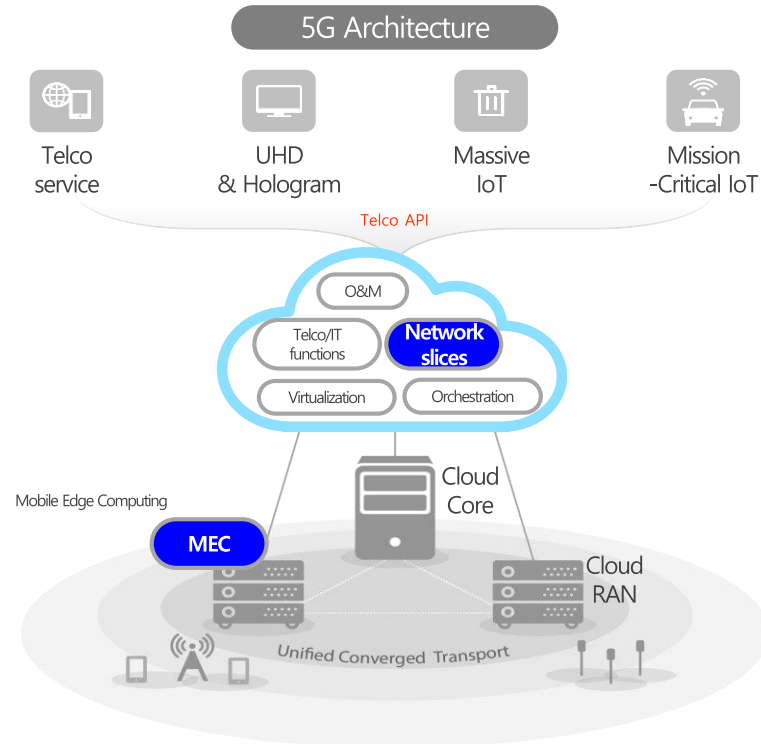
5G Architecture

Telco service

UHD & Hologram

Massive IoT

Mission -Critical IoT

Telco API

O&M

Telco/IT functions

Network slices

Virtualization

Orchestration

Cloud Core

Mobile Edge Computing

MEC

Cloud RAN

Unified Converged Transport